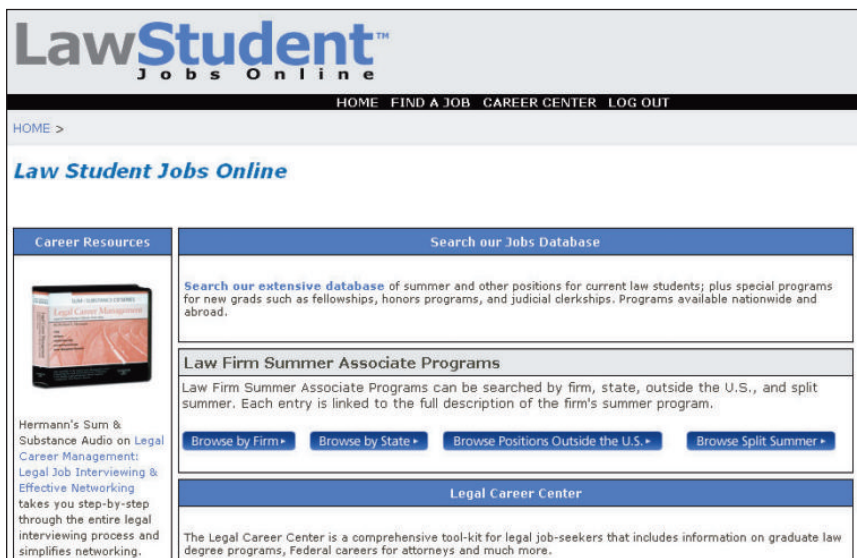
LawStudent™
Jobs Online

HOME FIND A JOB CAREER CENTER LOG OUT

HOME >

Law Student Jobs Online

Career Resources

SUM & SUBSTANCE CD SERIES
Legal Career Management

Hermann's Sum & Substance Audio on Legal Career Management: Legal Job Interviewing & Effective Networking takes you step-by-step through the entire legal interviewing process and simplifies networking.

Search our Jobs Database

Search our extensive database of summer and other positions for current law students; plus special programs for new grads such as fellowships, honors programs, and judicial clerkships. Programs available nationwide and abroad.

Law Firm Summer Associate Programs

Law Firm Summer Associate Programs can be searched by firm, state, outside the U.S., and split summer. Each entry is linked to the full description of the firm's summer program.

Browse by Firm ▸ Browse by State ▸ Browse Positions Outside the U.S. ▸ Browse Split Summer ▸

Legal Career Center

The Legal Career Center is a comprehensive tool-kit for legal job-seekers that includes information on graduate law degree programs, Federal careers for attorneys and much more.